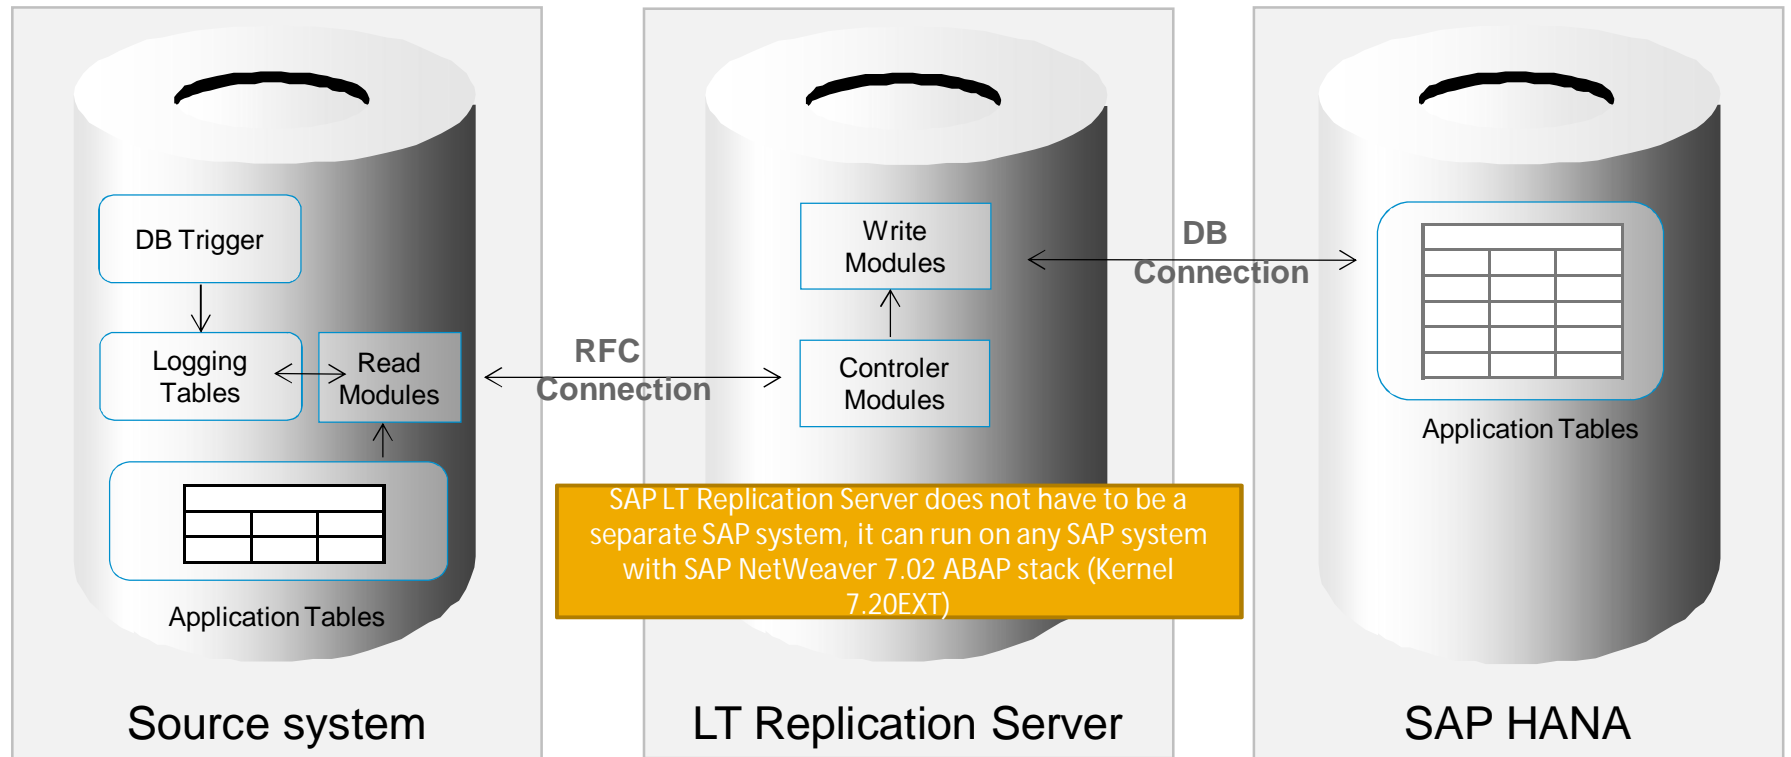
DB Trigger

Logging Tables

Read Modules

Application Tables

Source system

RFC Connection

Write Modules

Controler Modules

SAP LT Replication Server does not have to be a separate SAP system, it can run on any SAP system with SAP NetWeaver 7.02 ABAP stack (Kernel 7.20EXT)

LT Replication Server

DB Connection

Application Tables

SAP HANA